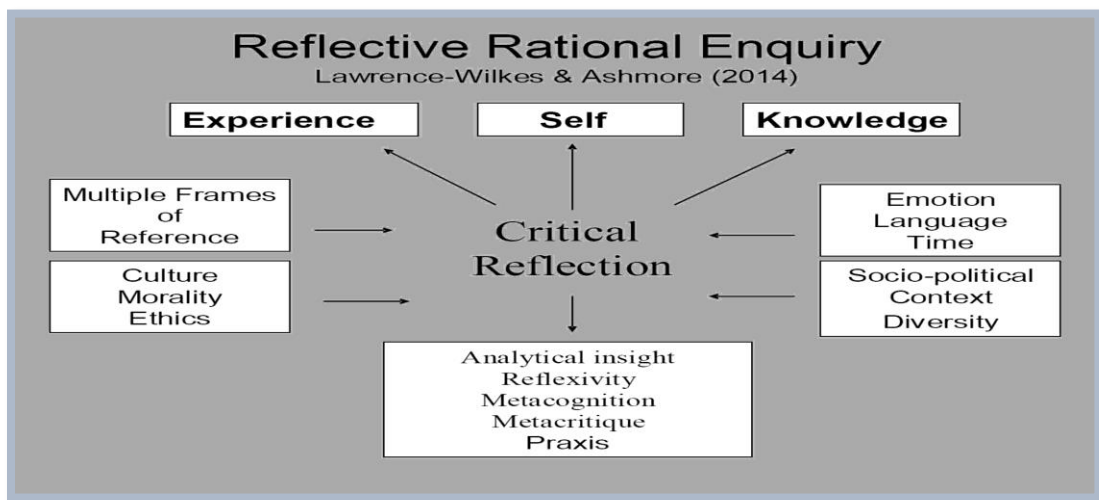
Reflective Rational Enquiry
Lawrence-Wilkes & Ashmore (2014)

Experience

Self

Knowledge

Multiple Frames of Reference

Culture
Morality
Ethics

Critical Reflection

Emotion
Language
Time

Socio-political Context
Diversity

Analytical insight
Reflexivity
Metacognition
Metacritique
Praxis